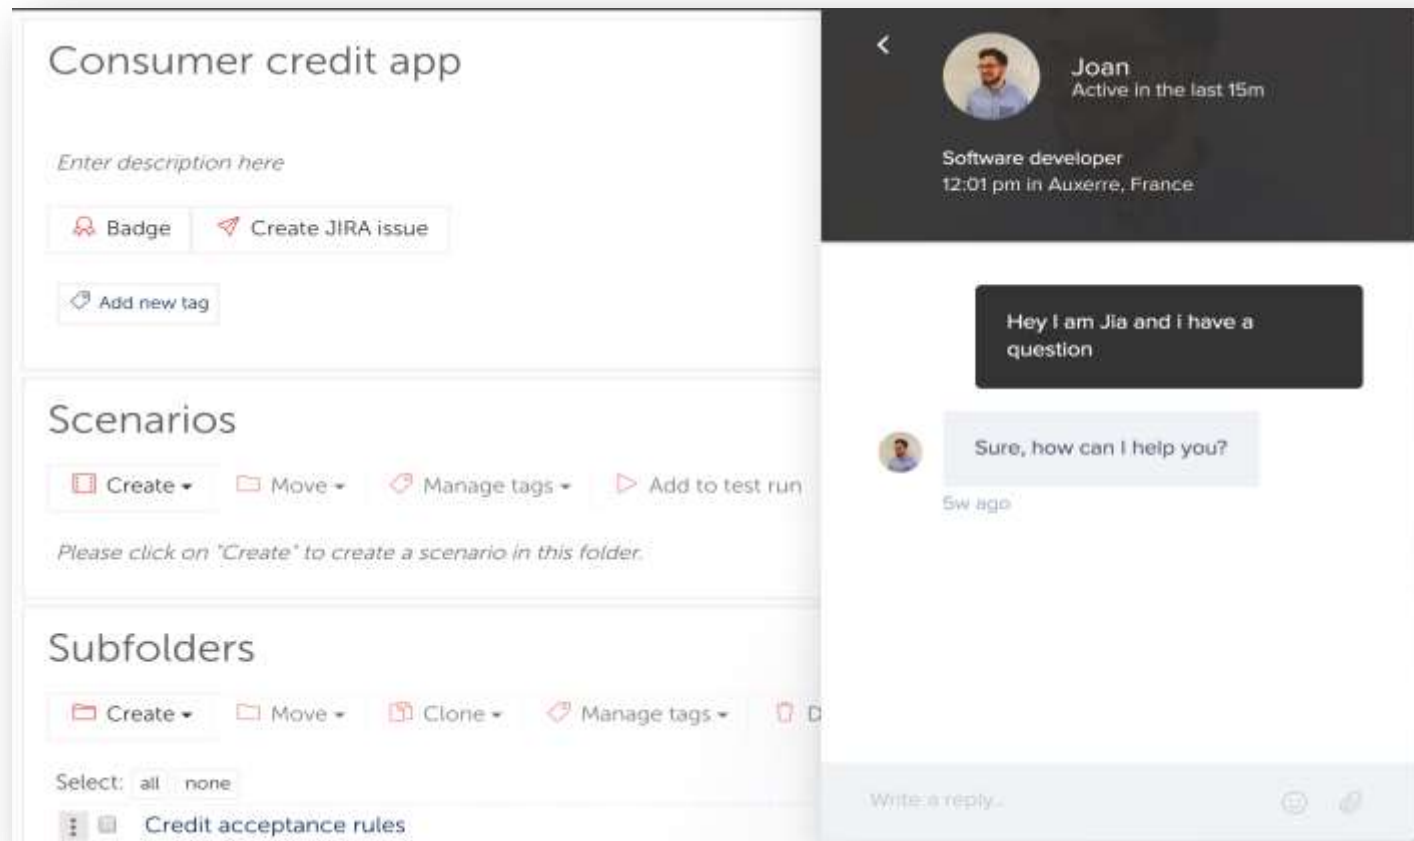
Consumer credit app

Enter description here

Badge Create JIRA issue

Add new tag

Scenarios

Create ▾ Move ▾ Manage tags ▾ Add to test run

Please click on "Create" to create a scenario in this folder.

Subfolders

Create ▾ Move ▾ Clone ▾ Manage tags ▾ D

Select: all none

Credit acceptance rules

Joan
Active in the last 15m

Software developer
12:01 pm in Auxerre, France

Hey I am Jia and i have a question

Sure, how can I help you?

5w ago

Write a reply...